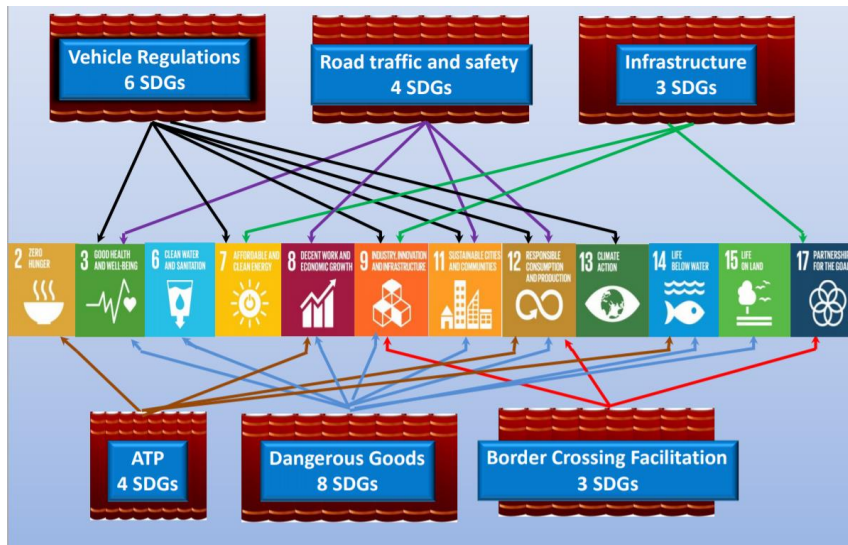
Vehicle Regulations
6 SDGs

Road traffic and safety
4 SDGs

Infrastructure
3 SDGs

2 ZERO HUNGER

3 GOOD HEALTH AND WELL-BEING

6 CLEAN WATER AND SANITATION

7 AFFORDABLE AND CLEAN ENERGY

8 DECENT WORK AND ECONOMIC GROWTH

9 INDUSTRY, INNOVATION AND INFRASTRUCTURE

11 SUSTAINABLE CITIES AND COMMUNITIES

12 RESPONSIBLE CONSUMPTION AND PRODUCTION

13 CLIMATE ACTION

14 LIFE BELOW WATER

15 LIFE ON LAND

17 PARTNERSHIPS FOR THE GOALS

ATP
4 SDGs

Dangerous Goods
8 SDGs

Border Crossing Facilitation
3 SDGs